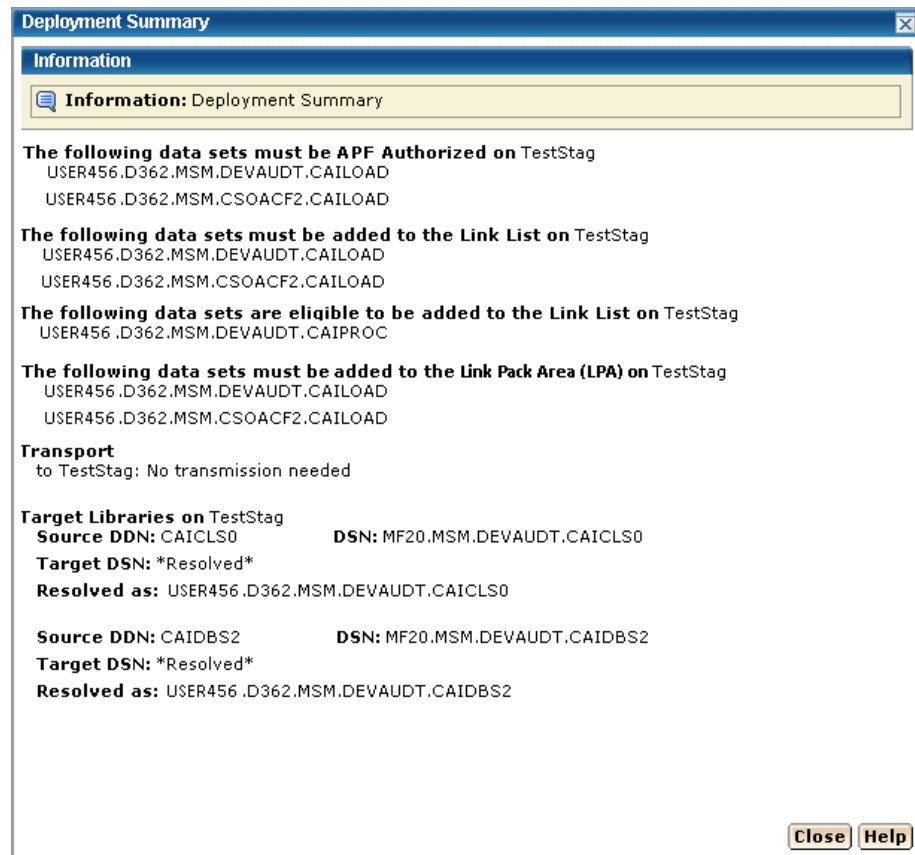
Deployment Summary

Information

Information: Deployment Summary

The following data sets must be APF Authorized on TestStag
USER456.D362.MSM.DEVAUDT.CAILOAD
USER456.D362.MSM.CSOACF2.CAILOAD

The following data sets must be added to the Link List on TestStag
USER456.D362.MSM.DEVAUDT.CAILOAD
USER456.D362.MSM.CSOACF2.CAILOAD

The following data sets are eligible to be added to the Link List on TestStag
USER456 .D362.MSM.DEVAUDT.CAIPROC

The following data sets must be added to the Link Pack Area (LPA) on TestStag
USER456.D362.MSM.DEVAUDT.CAILOAD
USER456.D362.MSM.CSOACF2.CAILOAD

Transport
to TestStag: No transmission needed

Target Libraries on TestStag
Source DDN: CAICLS0 DSN: MF20.MSM.DEVAUDT.CAICLS0
Target DSN: *Resolved*
Resolved as: USER456 .D362.MSM.DEVAUDT.CAICLS0

Source DDN: CAIDBS2 DSN: MF20.MSM.DEVAUDT.CAIDBS2
Target DSN: *Resolved*
Resolved as: USER456 .D362.MSM.DEVAUDT.CAIDBS2

Close Help